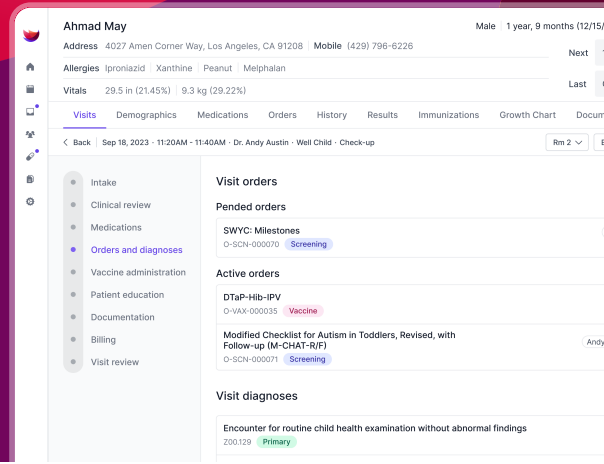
Ahmad May

Male 1 year, 9 months (12/15/

Address 4027 Amen Corner Way, Los Angeles, CA 91208 Mobile (429) 796-6226

Next

Allergies Iproniazid Xanthine Peanut Melphalan

Last

Vitals 29.5 in (21.45%) 9.3 kg (29.22%)

Visits Demographics Medications Orders History Results Immunizations Growth Chart Docum

Back Sep 18, 2023 · 11:20AM - 11:40AM · Dr. Andy Austin · Well Child · Check-up

Rm 2

Intake
Clinical review
Medications
Orders and diagnoses
Vaccine administration
Patient education
Documentation
Billing
Visit review

Visit orders

Pended orders

SWYC: Milestones
O-SCN-000070 Screening

Active orders

DTaP-Hib-IPV
O-VAX-000035 Vaccine

Modified Checklist for Autism in Toddlers, Revised, with Follow-up (M-CHAT-R/F)
O-SCN-000071 Screening

Andy

Visit diagnoses

Encounter for routine child health examination without abnormal findings
Z00.129 Primary